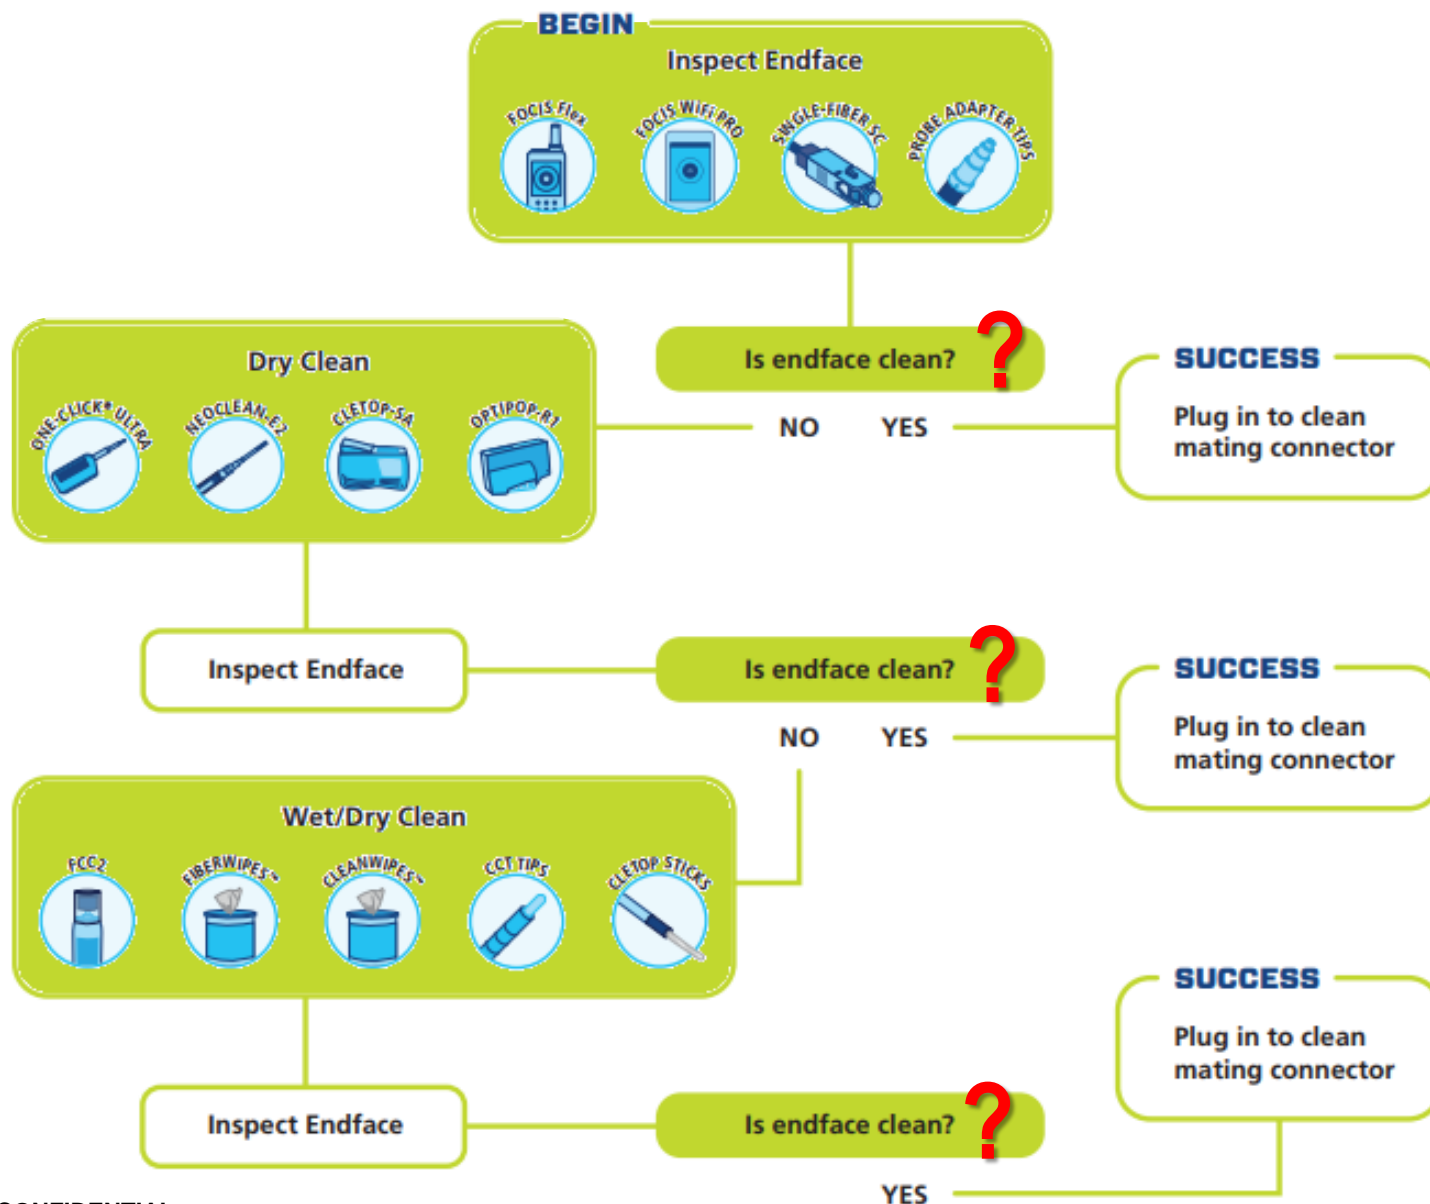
BEGIN

Inspect Endface

FOCIS Flex

FOCIS WiFi PRO

SINGLE-FIBER SC

PROBE ADAPTER TIPS

Is endface clean?

NO

YES

SUCCESS

Plug in to clean mating connector

Dry Clean

ONE-CLICK® ULTRA

NEOCLEAN-E2

CLETOP-SA

OPTIPOP-R1

Inspect Endface

Is endface clean?

NO

YES

SUCCESS

Plug in to clean mating connector

Wet/Dry Clean

FCC2

FIBERWIPES™

CLEANWIPES™

CCT TIPS

CLETOP STICKS

SUCCESS

Plug in to clean mating connector

Inspect Endface

Is endface clean?

YES

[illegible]